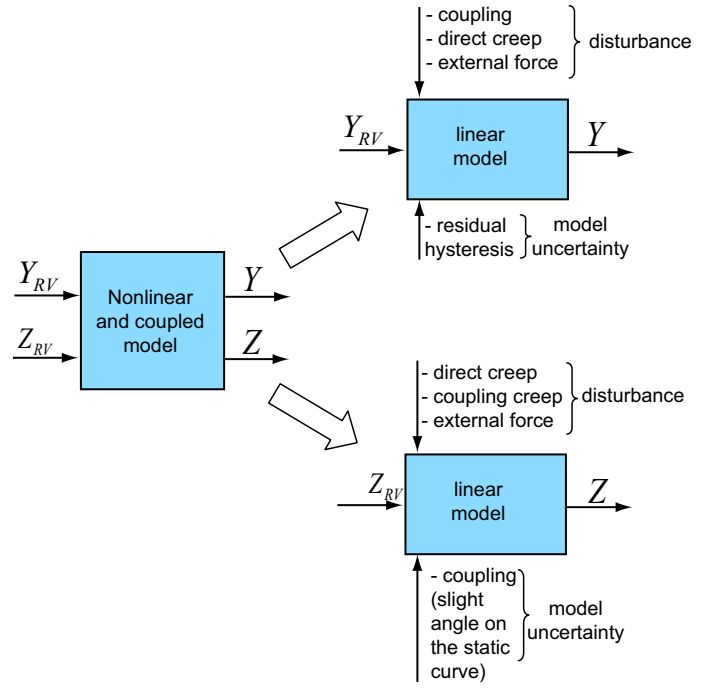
- coupling
- direct creep
- external force

disturbance

$Y_{RV}$

linear model

$Y$

- residual hysteresis

model uncertainty

$Y_{RV}$

$Z_{RV}$

Nonlinear and coupled model

$Y$

$Z$

- direct creep
- coupling creep
- external force

disturbance

$Z_{RV}$

linear model

$Z$

- coupling (slight angle on the static curve)

model uncertainty